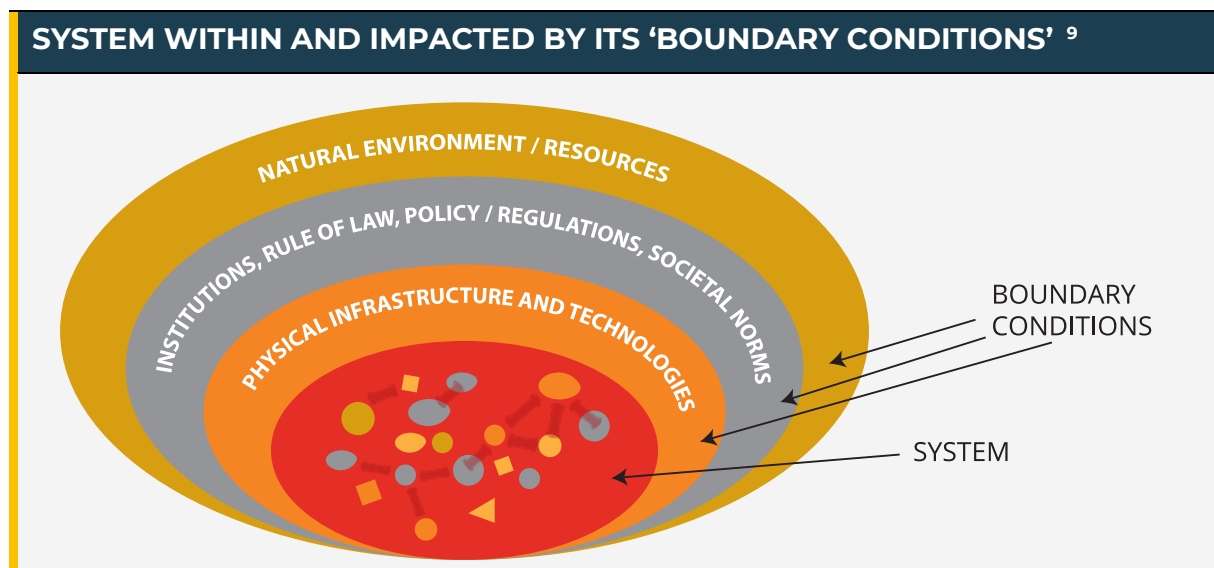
SYSTEM WITHIN AND IMPACTED BY ITS 'BOUNDARY CONDITIONS' 9

NATURAL ENVIRONMENT / RESOURCES

INSTITUTIONS, RULE OF LAW, POLICY / REGULATIONS, SOCIETAL NORMS

PHYSICAL INFRASTRUCTURE AND TECHNOLOGIES

BOUNDARY CONDITIONS

SYSTEM